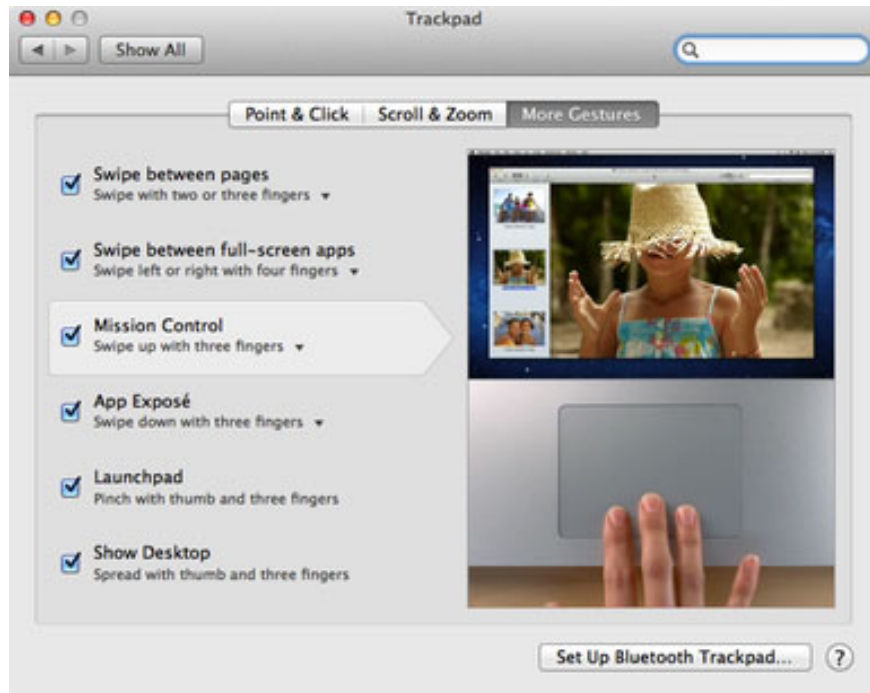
Trackpad

Show All

Point & Click | Scroll & Zoom | More Gestures

Swipe between pages
Swipe with two or three fingers

Swipe between full-screen apps
Swipe left or right with four fingers

Mission Control
Swipe up with three fingers

App Exposé
Swipe down with three fingers

Launchpad
Pinch with thumb and three fingers

Show Desktop
Spread with thumb and three fingers

Set Up Bluetooth Trackpad...

?